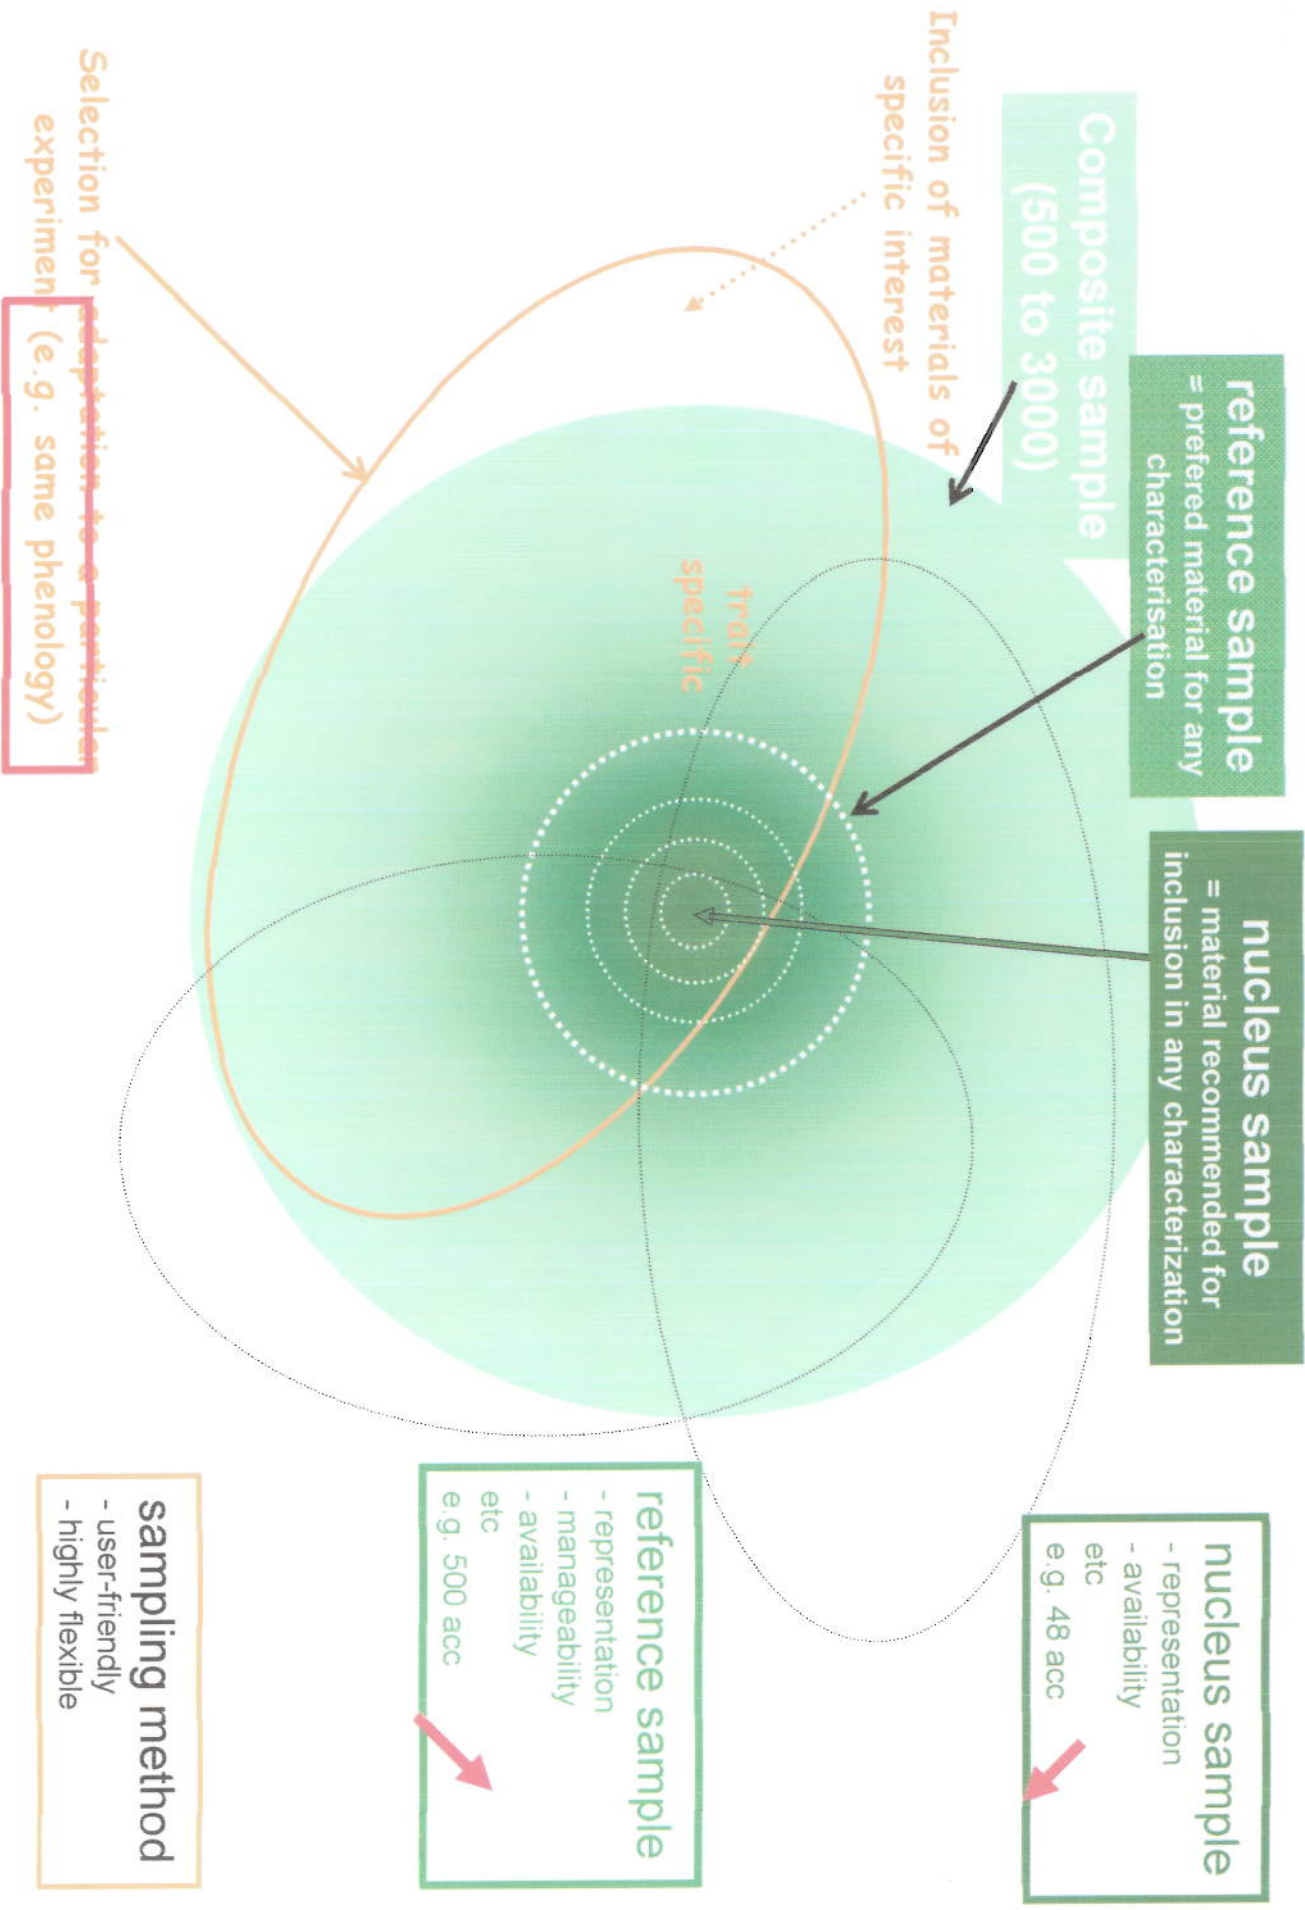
Composite sample
(500 to 3000)

reference sample
= prefered material for any characterisation

nucleus sample
= material recommended for inclusion in any characterization

Inclusion of materials of specific interest

Selection for adaptation to a particular experiment (e.g. same phenology)

trait specific

nucleus sample
- representation
- availability
etc
e.g. 48 acc

reference sample
- representation
- manageability
- availability
etc
e.g. 500 acc

sampling method
- user-friendly
- highly flexible